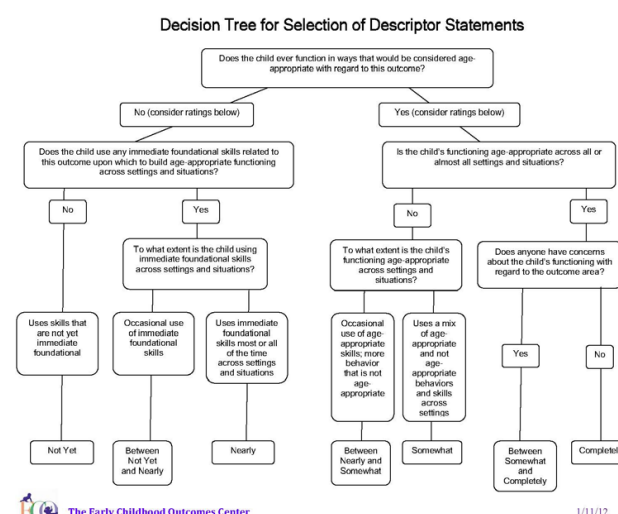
Decision Tree for Selection of Descriptor Statements

Does the child ever function in ways that would be considered age-appropriate with regard to this outcome?

No (consider ratings below)

Yes (consider ratings below)

Does the child use any immediate foundational skills related to this outcome upon which to build age-appropriate functioning across settings and situations?

Is the child's functioning age-appropriate across all or almost all settings and situations?

No

Yes

No

Yes

To what extent is the child using immediate foundational skills across settings and situations?

To what extent is the child's functioning age-appropriate across settings and situations?

Does anyone have concerns about the child's functioning with regard to the outcome area?

Uses skills that are not yet immediate foundational

Occasional use of immediate foundational skills

Uses immediate foundational skills most or all of the time across settings and situations

Occasional use of age-appropriate skills; more behavior that is not age-appropriate

Uses a mix of age-appropriate and not age-appropriate behaviors and skills across settings

Yes

No

Not Yet

Between Not Yet and Nearly

Nearly

Between Nearly and Somewhat

Somewhat

Between Somewhat and Completely

Completel

The Early Childhood Outcomes Center

1/11/12